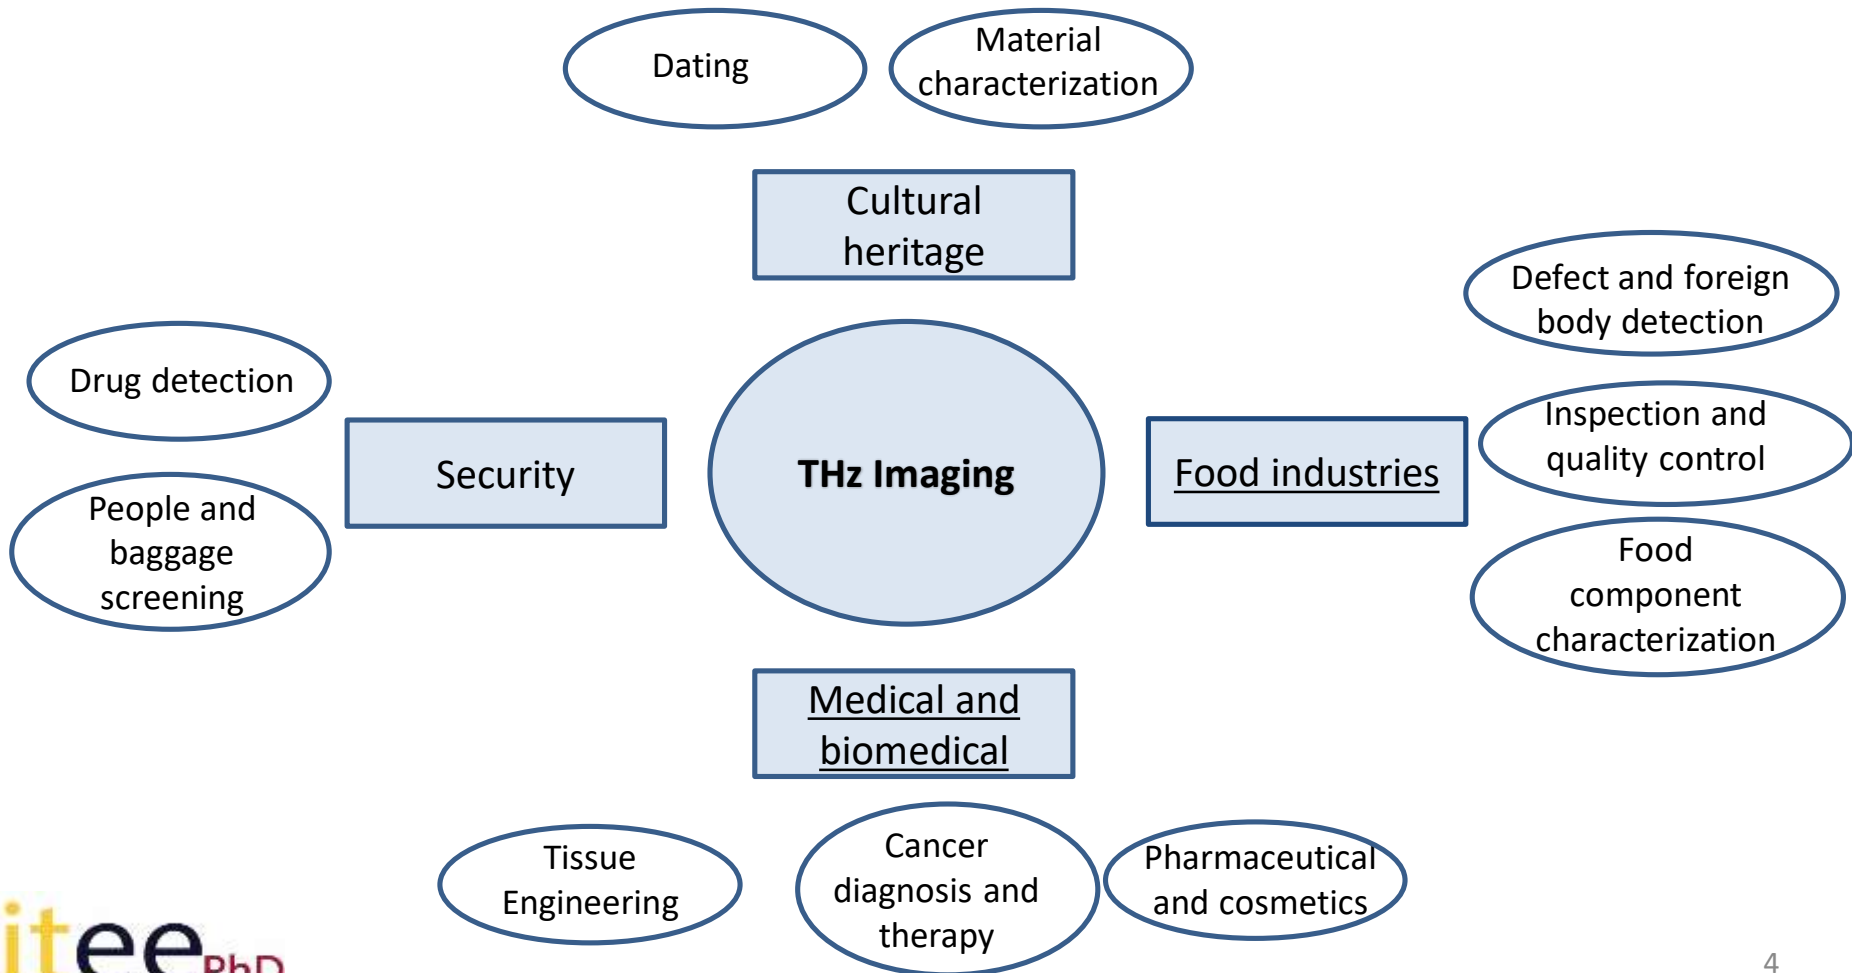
Dating

Material characterization

Cultural heritage

Defect and foreign body detection

Drug detection

Security

THz Imaging

Food industries

Inspection and quality control

People and baggage screening

Food component characterization

Medical and biomedical

Tissue Engineering

Cancer diagnosis and therapy

Pharmaceutical and cosmetics

itee PhD

4